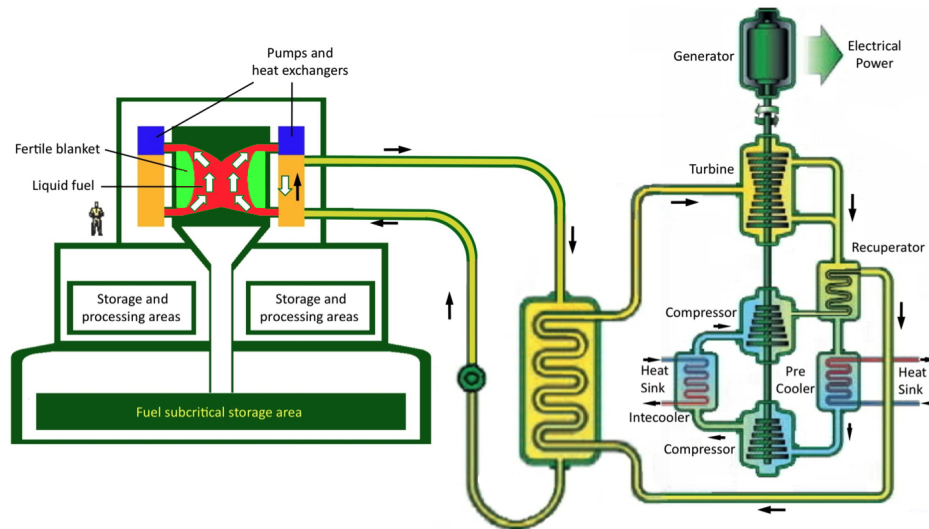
Pumps and heat exchangers

Fertile blanket

Liquid fuel

Storage and processing areas

Storage and processing areas

Fuel subcritical storage area

Generator

Electrical Power

Turbine

Recuperator

Compressor

Heat Sink

Pre Cooler

Heat Sink

Intecooler

Compressor